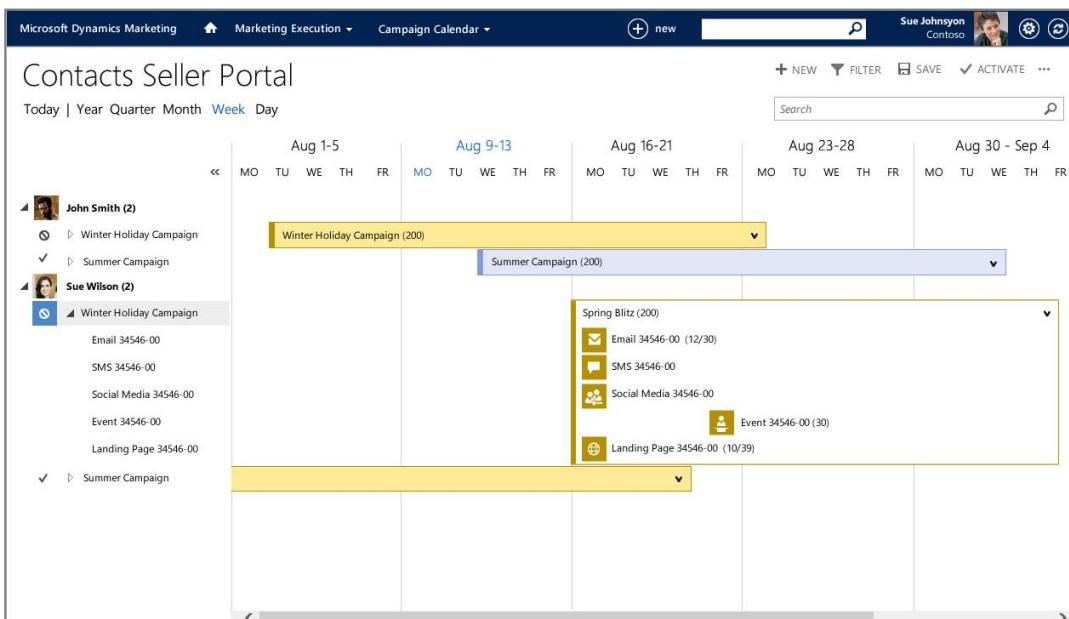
Microsoft Dynamics Marketing Marketing Execution ▾ Campaign Calendar ▾ new Sue Johnsyon Contoso

Contacts Seller Portal

+ NEW FILTER SAVE ✓ ACTIVATE ···

Today | Year Quarter Month Week Day

Search

Aug 1-5 Aug 9-13 Aug 16-21 Aug 23-28 Aug 30 - Sep 4

«

| MO | TU | WE | TH | FR | MO | TU | WE | TH | FR | MO | TU | WE | TH | FR | MO | TU | WE | TH | FR | MO | TU | WE | TH | FR |
|---|---|---|---|---|---|---|---|---|---|---|---|---|---|---|---|---|---|---|---|---|---|---|---|---|

John Smith (2)

Winter Holiday Campaign

Summer Campaign

Sue Wilson (2)

Winter Holiday Campaign

Email 34546-00

SMS 34546-00

Social Media 34546-00

Event 34546-00

Landing Page 34546-00

Summer Campaign

Winter Holiday Campaign (200)

Summer Campaign (200)

Spring Blitz (200)

Email 34546-00 (12/30)

SMS 34546-00

Social Media 34546-00

Event 34546-00 (30)

Landing Page 34546-00 (10/39)